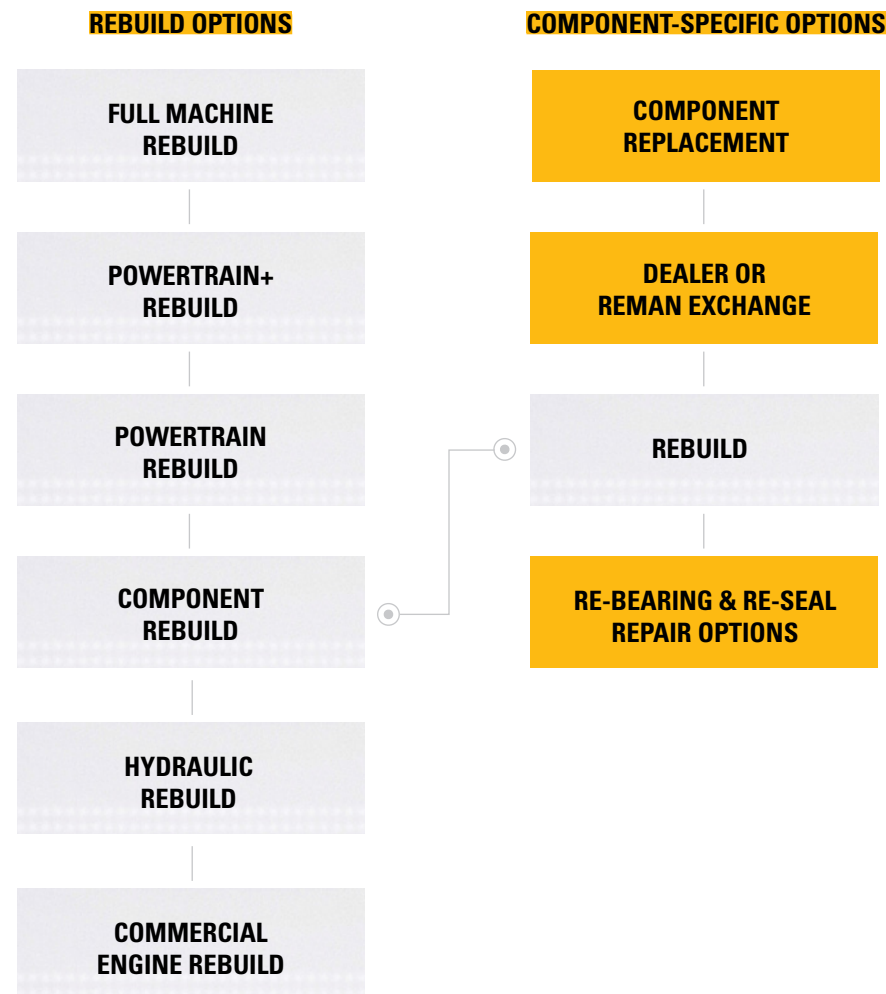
REBUILD OPTIONS

FULL MACHINE REBUILD

POWERTRAIN+ REBUILD

POWERTRAIN REBUILD

COMPONENT REBUILD

HYDRAULIC REBUILD

COMMERCIAL ENGINE REBUILD

COMPONENT-SPECIFIC OPTIONS

COMPONENT REPLACEMENT

DEALER OR REMAN EXCHANGE

REBUILD

RE-BEARING & RE-SEAL REPAIR OPTIONS